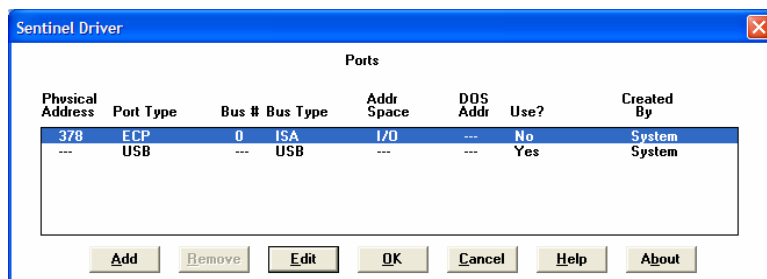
Sentinel Driver

Ports

| Physical Address | Port Type | Bus # | Bus Type | Addr Space | DOS Addr | Use? | Created By |
|---|---|---|---|---|---|---|---|
| 378 | ECP | 0 | ISA | I/O | --- | No | System |
| --- | USB | --- | USB | --- | --- | Yes | System |

Add Remove Edit OK Cancel Help About